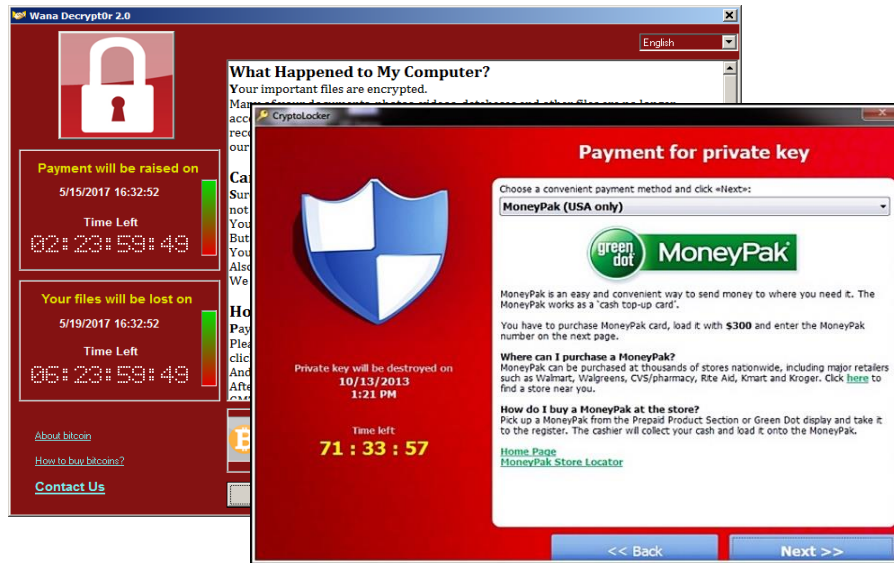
Wana Decrypt0r 2.0

English

What Happened to My Computer?
Your important files are encrypted.
Many of your documents, photos, videos, databases and other files are no longer acce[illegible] reco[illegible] our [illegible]

Ca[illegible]
Sur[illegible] not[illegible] You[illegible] But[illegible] You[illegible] Also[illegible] We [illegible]

Ho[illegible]
Pay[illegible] Plea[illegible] clic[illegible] And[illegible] Afte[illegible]

Payment will be raised on
5/15/2017 16:32:52
Time Left
02:23:59:49

Your files will be lost on
5/19/2017 16:32:52
Time Left
06:23:59:49

About bitcoin
How to buy bitcoins?
Contact Us

CryptoLocker

Payment for private key

Private key will be destroyed on
10/13/2013
1:21 PM

Time left
71 : 33 : 57

Choose a convenient payment method and click «Next»:
MoneyPak (USA only)

green dot MoneyPak

MoneyPak is an easy and convenient way to send money to where you need it. The MoneyPak works as a 'cash top-up card'.

You have to purchase MoneyPak card, load it with $300 and enter the MoneyPak number on the next page.

Where can I purchase a MoneyPak?
MoneyPak can be purchased at thousands of stores nationwide, including major retailers such as Walmart, Walgreens, CVS/pharmacy, Rite Aid, Kmart and Kroger. Click here to find a store near you.

How do I buy a MoneyPak at the store?
Pick up a MoneyPak from the Prepaid Product Section or Green Dot display and take it to the register. The cashier will collect your cash and load it onto the MoneyPak.

Home Page
MoneyPak Store Locator

<< Back
Next >>